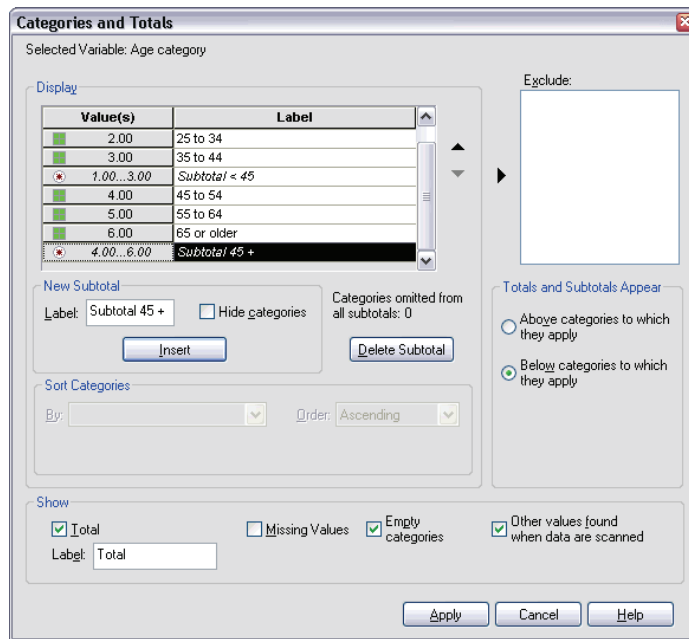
Categories and Totals

Selected Variable: Age category

Display

| Value(s) | Label |
|---|---|
| 2.00 | 25 to 34 |
| 3.00 | 35 to 44 |
| 1.00...3.00 | Subtotal < 45 |
| 4.00 | 45 to 54 |
| 5.00 | 55 to 64 |
| 6.00 | 65 or older |
| 4.00...6.00 | Subtotal 45 + |

Exclude:

New Subtotal

Label: Subtotal 45 +

Hide categories

Insert

Categories omitted from all subtotals: 0

Delete Subtotal

Totals and Subtotals Appear

Above categories to which they apply

Below categories to which they apply

Sort Categories

By:

Order: Ascending

Show

Total

Label: Total

Missing Values

Empty categories

Other values found when data are scanned

Apply

Cancel

Help